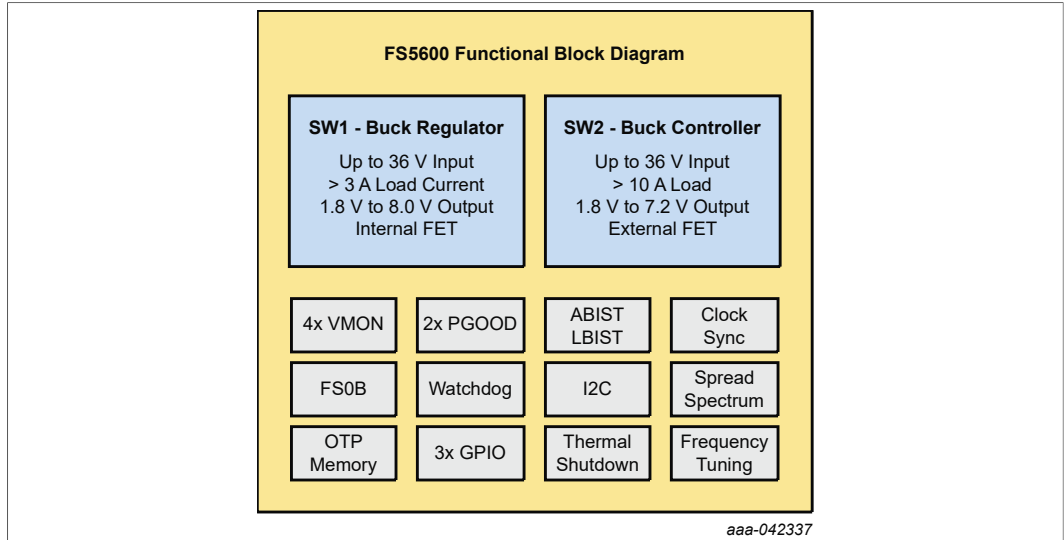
FS5600 Functional Block Diagram

SW1 - Buck Regulator

Up to 36 V Input
> 3 A Load Current
1.8 V to 8.0 V Output
Internal FET

SW2 - Buck Controller

Up to 36 V Input
> 10 A Load
1.8 V to 7.2 V Output
External FET

4x VMON

2x PGOOD

ABIST
LBIST

Clock
Sync

FS0B

Watchdog

I2C

Spread
Spectrum

OTP
Memory

3x GPIO

Thermal
Shutdown

Frequency
Tuning

aaa-042337